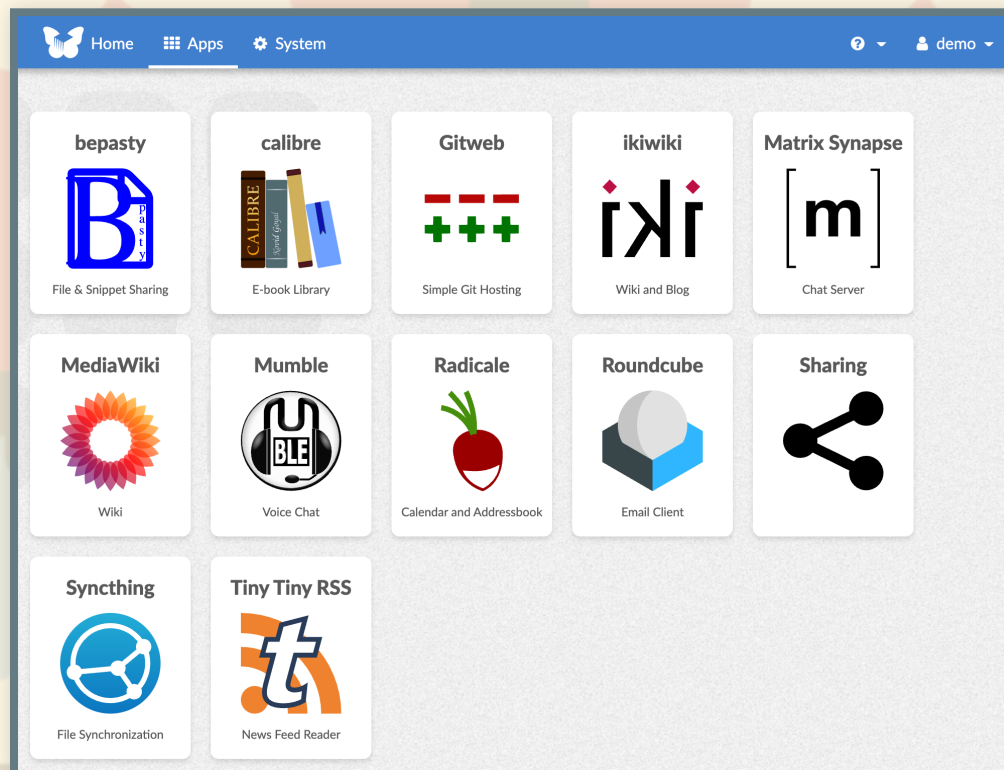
Home Apps System ? demo

bepasty
B Pasty
File & Snippet Sharing

calibre
CALIBRE
E-book Library

Gitweb
Simple Git Hosting

ikiwiki
iki
Wiki and Blog

Matrix Synapse
[m]
Chat Server

MediaWiki
Wiki

Mumble
BLE
Voice Chat

Radicale
Calendar and Addressbook

Roundcube
Email Client

Sharing

Syncthing
File Synchronization

Tiny Tiny RSS
t
News Feed Reader